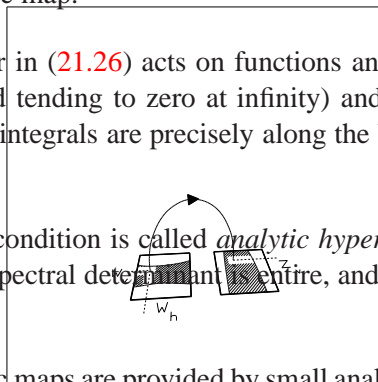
e map.

r in (21.26) acts on functions an
d tending to zero at infinity) and
integrals are precisely along the

condition is called analytic hyper
pectral determinant is entire, and

W
Z
W$_h$

s maps are provided by small anal